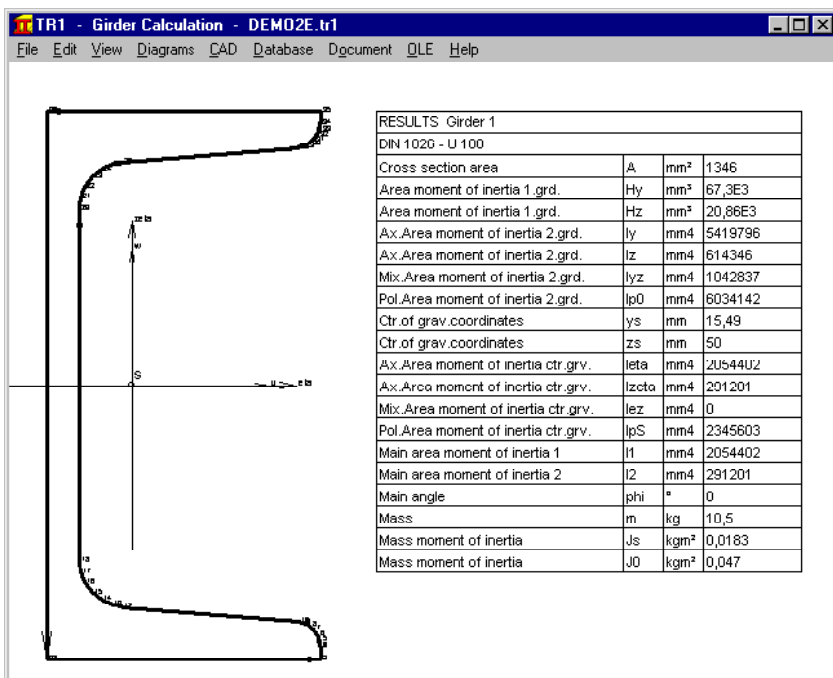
TR1 - Girder Calculation - DEMO2E.tr1

File Edit View Diagrams CAD Database Document OLE Help

zeta

S

eta

| RESULTS Girder 1 | | | |
|---|---|---|---|
| DIN 1026 - U 100 | | | |
| Cross section area | A | mm² | 1346 |
| Area moment of inertia 1.grd. | Hy | mm³ | 67,3E3 |
| Area moment of inertia 1.grd. | Hz | mm³ | 20,86E3 |
| Ax.Area moment of inertia 2.grd. | Iy | mm4 | 5419796 |
| Ax.Area moment of inertia 2.grd. | Iz | mm4 | 614346 |
| Mix.Area moment of inertia 2.grd. | Iyz | mm4 | 1042837 |
| Pol.Area moment of inertia 2.grd. | Ip0 | mm4 | 6034142 |
| Ctr.of grav.coordinates | ys | mm | 15,49 |
| Ctr.of grav.coordinates | zs | mm | 50 |
| Ax.Area moment of inertia ctr.grv. | Ieta | mm4 | 2054402 |
| Ax.Area moment of inertia ctr.grv. | Izeta | mm4 | 291201 |
| Mix.Area moment of inertia ctr.grv. | Iez | mm4 | 0 |
| Pol.Area moment of inertia ctr.grv. | IpS | mm4 | 2345603 |
| Main area moment of inertia 1 | I1 | mm4 | 2054402 |
| Main area moment of inertia 2 | I2 | mm4 | 291201 |
| Main angle | phi | ° | 0 |
| Mass | m | kg | 10,5 |
| Mass moment of inertia | Js | kgm² | 0,0183 |
| Mass moment of inertia | J0 | kgm² | 0,047 |